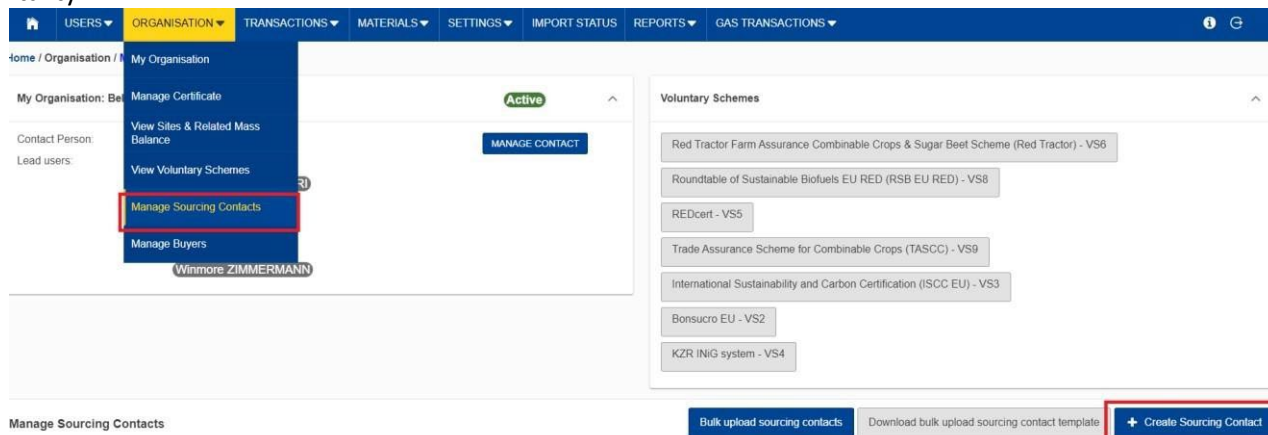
USERS ▾ ORGANISATION ▾ TRANSACTIONS ▾ MATERIALS ▾ SETTINGS ▾ IMPORT STATUS REPORTS ▾ GAS TRANSACTIONS ▾

Home / Organisation / M

My Organisation

Manage Certificate

View Sites & Related Mass Balance

View Voluntary Schemes

Manage Sourcing Contacts

Manage Buyers

My Organisation: Be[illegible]

Active

Contact Person:

Lead users:

MANAGE CONTACT

RI

Winmore ZIMMERMANN

Voluntary Schemes

Red Tractor Farm Assurance Combinable Crops & Sugar Beet Scheme (Red Tractor) - VS6

Roundtable of Sustainable Biofuels EU RED (RSB EU RED) - VS8

REDcert - VS5

Trade Assurance Scheme for Combinable Crops (TASCC) - VS9

International Sustainability and Carbon Certification (ISCC EU) - VS3

Bonsucro EU - VS2

KZR INiG system - VS4

Manage Sourcing Contacts

Bulk upload sourcing contacts

Download bulk upload sourcing contact template

+ Create Sourcing Contact